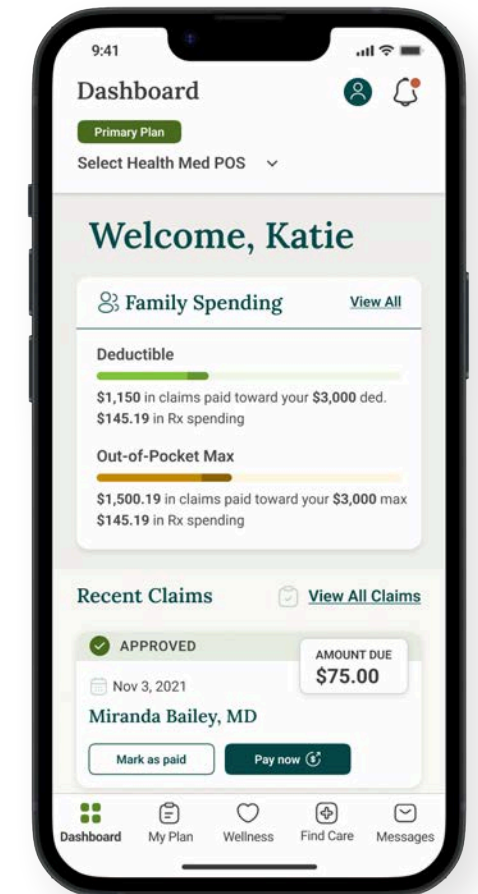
9:41

Dashboard

Primary Plan

Select Health Med POS

Welcome, Katie

Family Spending

View All

Deductible

**$1,150** in claims paid toward your **$3,000** ded.
**$145.19** in Rx spending

Out-of-Pocket Max

**$1,500.19** in claims paid toward your **$3,000** max
**$145.19** in Rx spending

Recent Claims

View All Claims

APPROVED

AMOUNT DUE
$75.00

Nov 3, 2021

Miranda Bailey, MD

Mark as paid

Pay now

Dashboard My Plan Wellness Find Care Messages